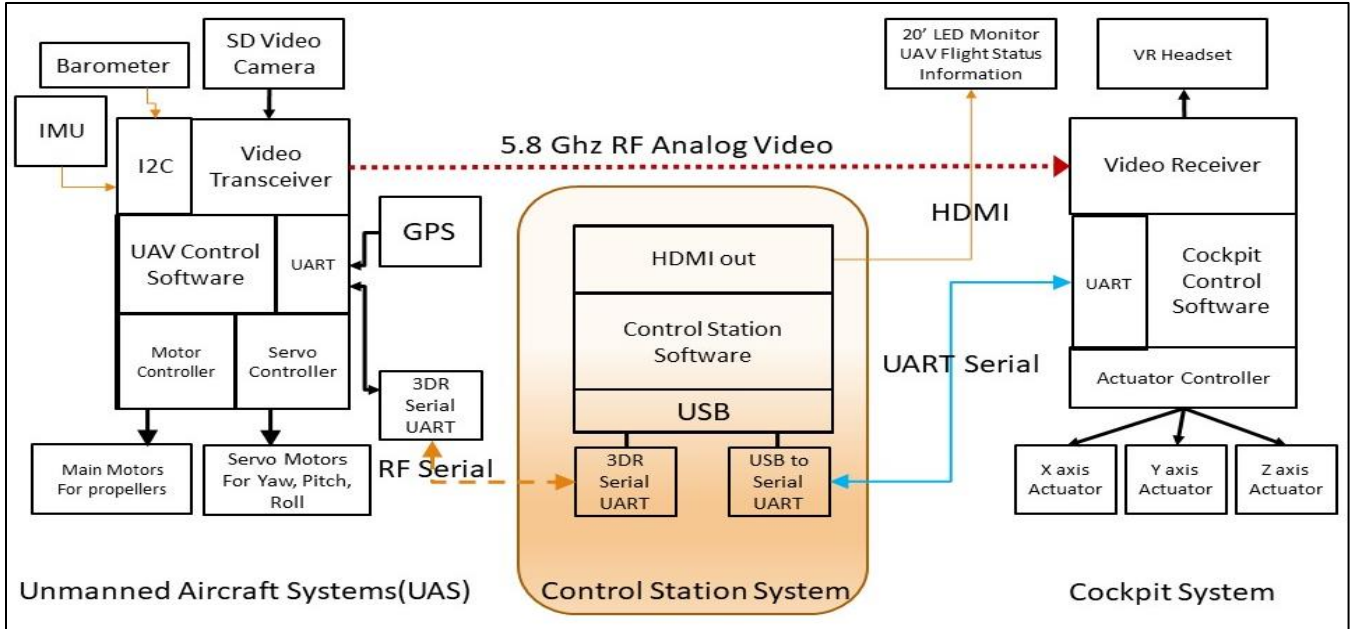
Barometer

SD Video Camera

IMU

I2C

Video Transceiver

5.8 Ghz RF Analog Video

20' LED Monitor UAV Flight Status Information

VR Headset

Video Receiver

UAV Control Software

UART

GPS

HDMI

HDMI out

UART

Cockpit Control Software

Control Station Software

Motor Controller

Servo Controller

3DR Serial UART

UART Serial

Actuator Controller

USB

Main Motors For propellers

Servo Motors For Yaw, Pitch, Roll

RF Serial

3DR Serial UART

USB to Serial UART

X axis Actuator

Y axis Actuator

Z axis Actuator

Unmanned Aircraft Systems(UAS)

Control Station System

Cockpit System